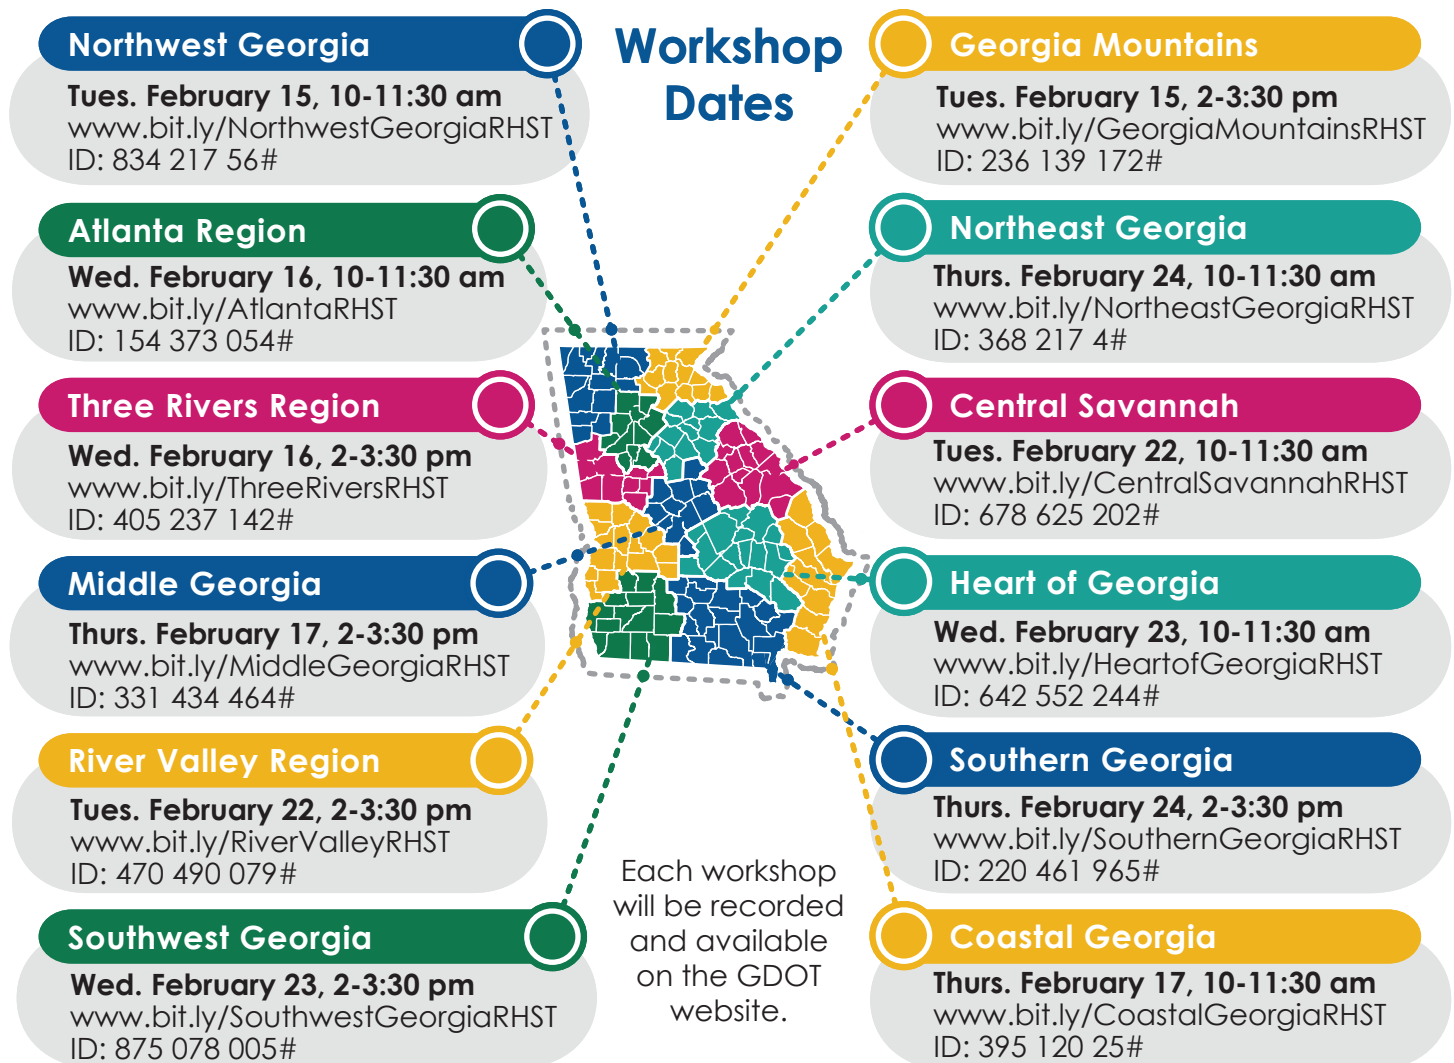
Workshop Dates

Northwest Georgia
Tues. February 15, 10-11:30 am
www.bit.ly/NorthwestGeorgiaRHST
ID: 834 217 56#

Atlanta Region
Wed. February 16, 10-11:30 am
www.bit.ly/AtlantaRHST
ID: 154 373 054#

Three Rivers Region
Wed. February 16, 2-3:30 pm
www.bit.ly/ThreeRiversRHST
ID: 405 237 142#

Middle Georgia
Thurs. February 17, 2-3:30 pm
www.bit.ly/MiddleGeorgiaRHST
ID: 331 434 464#

River Valley Region
Tues. February 22, 2-3:30 pm
www.bit.ly/RiverValleyRHST
ID: 470 490 079#

Southwest Georgia
Wed. February 23, 2-3:30 pm
www.bit.ly/SouthwestGeorgiaRHST
ID: 875 078 005#

Georgia Mountains
Tues. February 15, 2-3:30 pm
www.bit.ly/GeorgiaMountainsRHST
ID: 236 139 172#

Northeast Georgia
Thurs. February 24, 10-11:30 am
www.bit.ly/NortheastGeorgiaRHST
ID: 368 217 4#

Central Savannah
Tues. February 22, 10-11:30 am
www.bit.ly/CentralSavannahRHST
ID: 678 625 202#

Heart of Georgia
Wed. February 23, 10-11:30 am
www.bit.ly/HeartofGeorgiaRHST
ID: 642 552 244#

Southern Georgia
Thurs. February 24, 2-3:30 pm
www.bit.ly/SouthernGeorgiaRHST
ID: 220 461 965#

Coastal Georgia
Thurs. February 17, 10-11:30 am
www.bit.ly/CoastalGeorgiaRHST
ID: 395 120 25#

Each workshop will be recorded and available on the GDOT website.